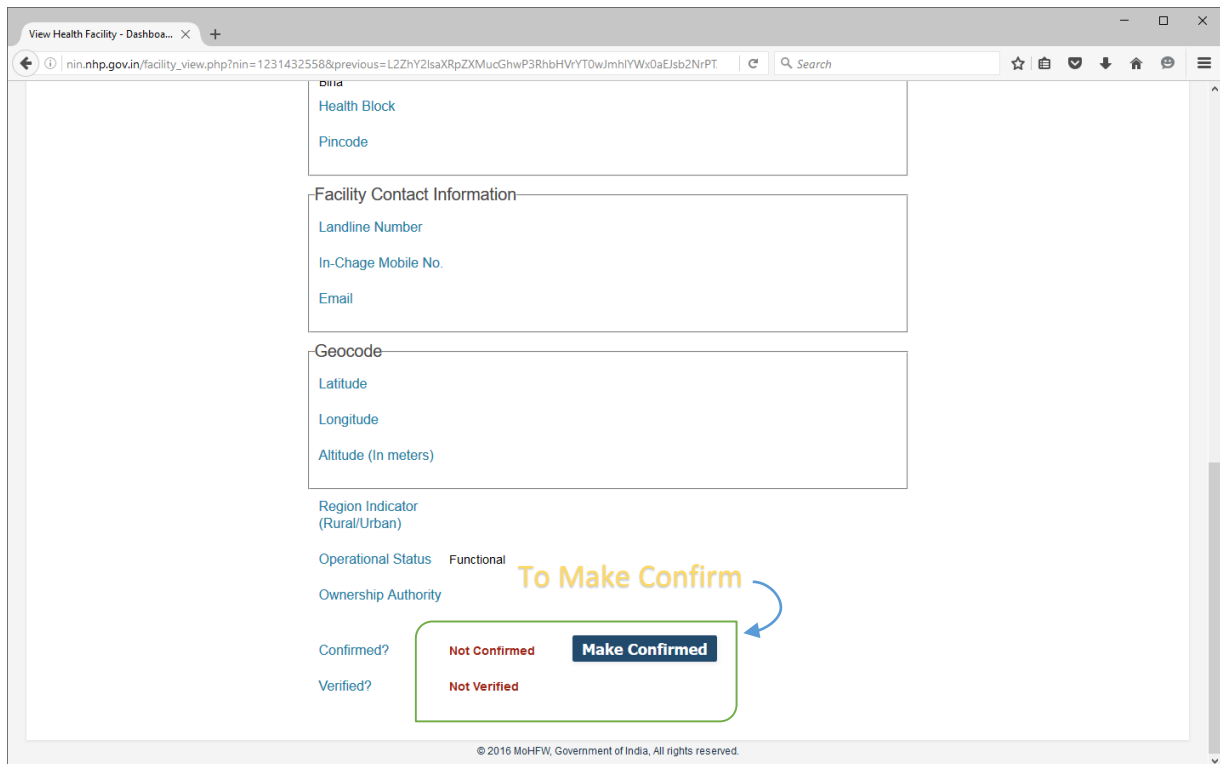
View Health Facility - Dashboa...

nin.nhp.gov.in/facility_view.php?nin=1231432558&previous=L2ZhY2lsaXRpZXMucGhwP3RhbHVrYT0wJmhlYWx0aEJsb2NrPT...

Search

Bina

Health Block

Pincode

Facility Contact Information

Landline Number

In-Chage Mobile No.

Email

Geocode

Latitude

Longitude

Altitude (In meters)

Region Indicator (Rural/Urban)

Operational Status Functional

To Make Confirm

Ownership Authority

Confirmed? Not Confirmed Make Confirmed

Verified? Not Verified

© 2016 MoHFW, Government of India, All rights reserved.